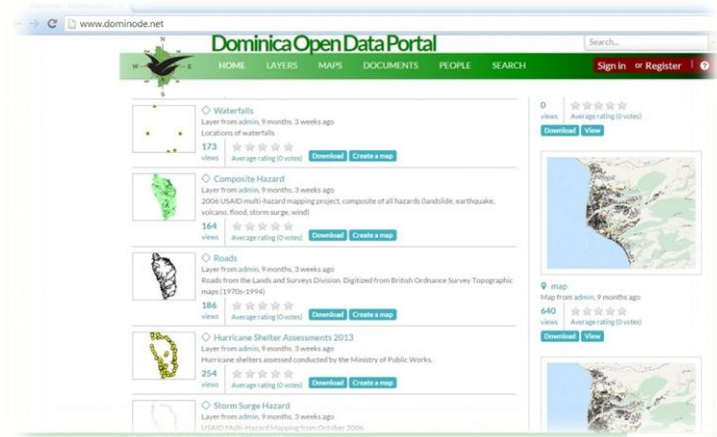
www.dominode.net

N
W
S

Dominica Open Data Portal

Search...

HOME LAYERS MAPS DOCUMENTS PEOPLE SEARCH

Sign in or Register

Waterfalls
Layer from admin, 9 months, 3 weeks ago
Locations of waterfalls
173 views
Average rating (0 votes)
Download Create a map

Composite Hazard
Layer from admin, 9 months, 3 weeks ago
2006 USAID multi-hazard mapping project, composite of all hazards (landslide, earthquake, volcano, flood, storm surge, wind)
164 views
Average rating (0 votes)
Download Create a map

Roads
Layer from admin, 9 months, 3 weeks ago
Roads from the Lands and Surveys Division. Digitized from British Ordnance Survey Topographic maps (1970s-1994)
186 views
Average rating (0 votes)
Download Create a map

Hurricane Shelter Assessments 2013
Layer from admin, 9 months, 3 weeks ago
Hurricane shelters assessed conducted by the Ministry of Public Works.
254 views
Average rating (0 votes)
Download Create a map

Storm Surge Hazard
Layer from admin, 9 months, 3 weeks ago
USAID Multi-Hazard Mapping from October 2006

0 views
Average rating (0 votes)
Download View

map
Map from admin, 9 months ago
640 views
Average rating (0 votes)
Download View